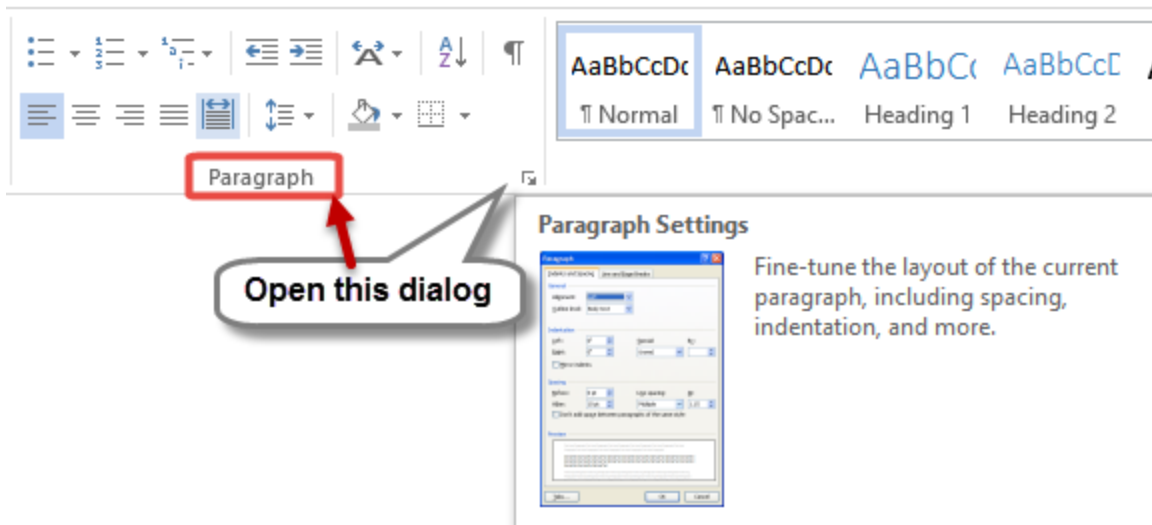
AaBbCcDc
¶ Normal
AaBbCcDc
¶ No Spac...
AaBbCc
Heading 1
AaBbCcD
Heading 2

Paragraph

Open this dialog

Paragraph Settings

Fine-tune the layout of the current paragraph, including spacing, indentation, and more.